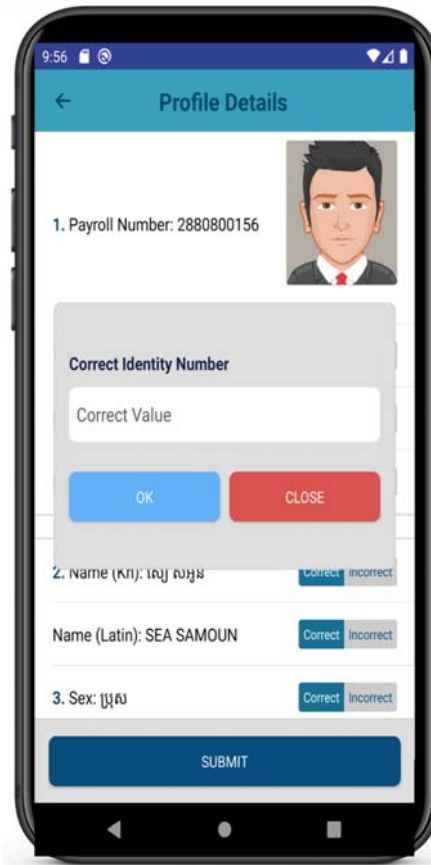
9:56

Profile Details

1. Payroll Number: 2880800156

Correct Identity Number

Correct Value

OK

CLOSE

2. Name (Kh): សៀ សាមួន

Correct Incorrect

Name (Latin): SEA SAMOUN

Correct Incorrect

3. Sex: ប្រុស

Correct Incorrect

SUBMIT